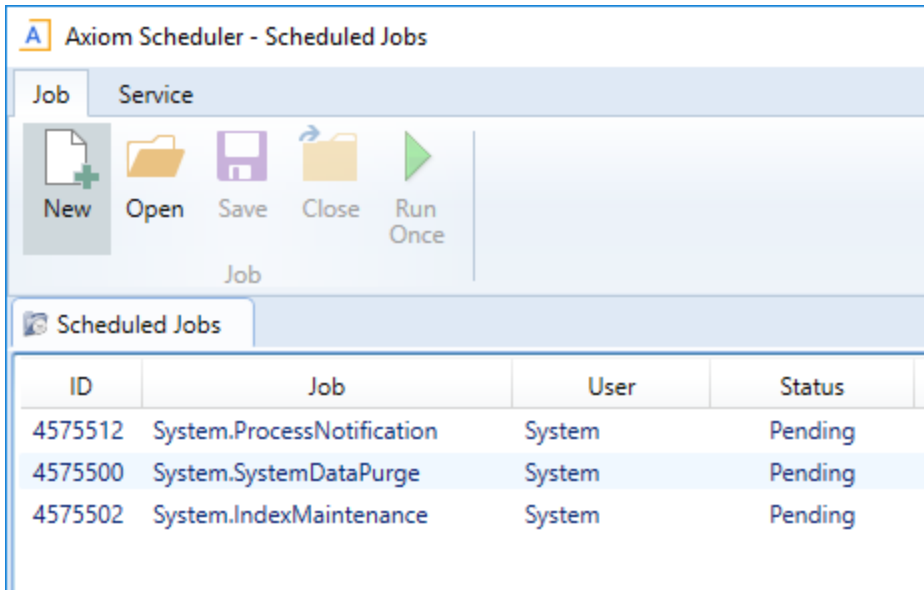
A Axiom Scheduler - Scheduled Jobs

Job Service

New Open Save Close Run Once

Job

Scheduled Jobs

| ID | Job | User | Status |
|---|---|---|---|
| 4575512 | System.ProcessNotification | System | Pending |
| 4575500 | System.SystemDataPurge | System | Pending |
| 4575502 | System.IndexMaintenance | System | Pending |